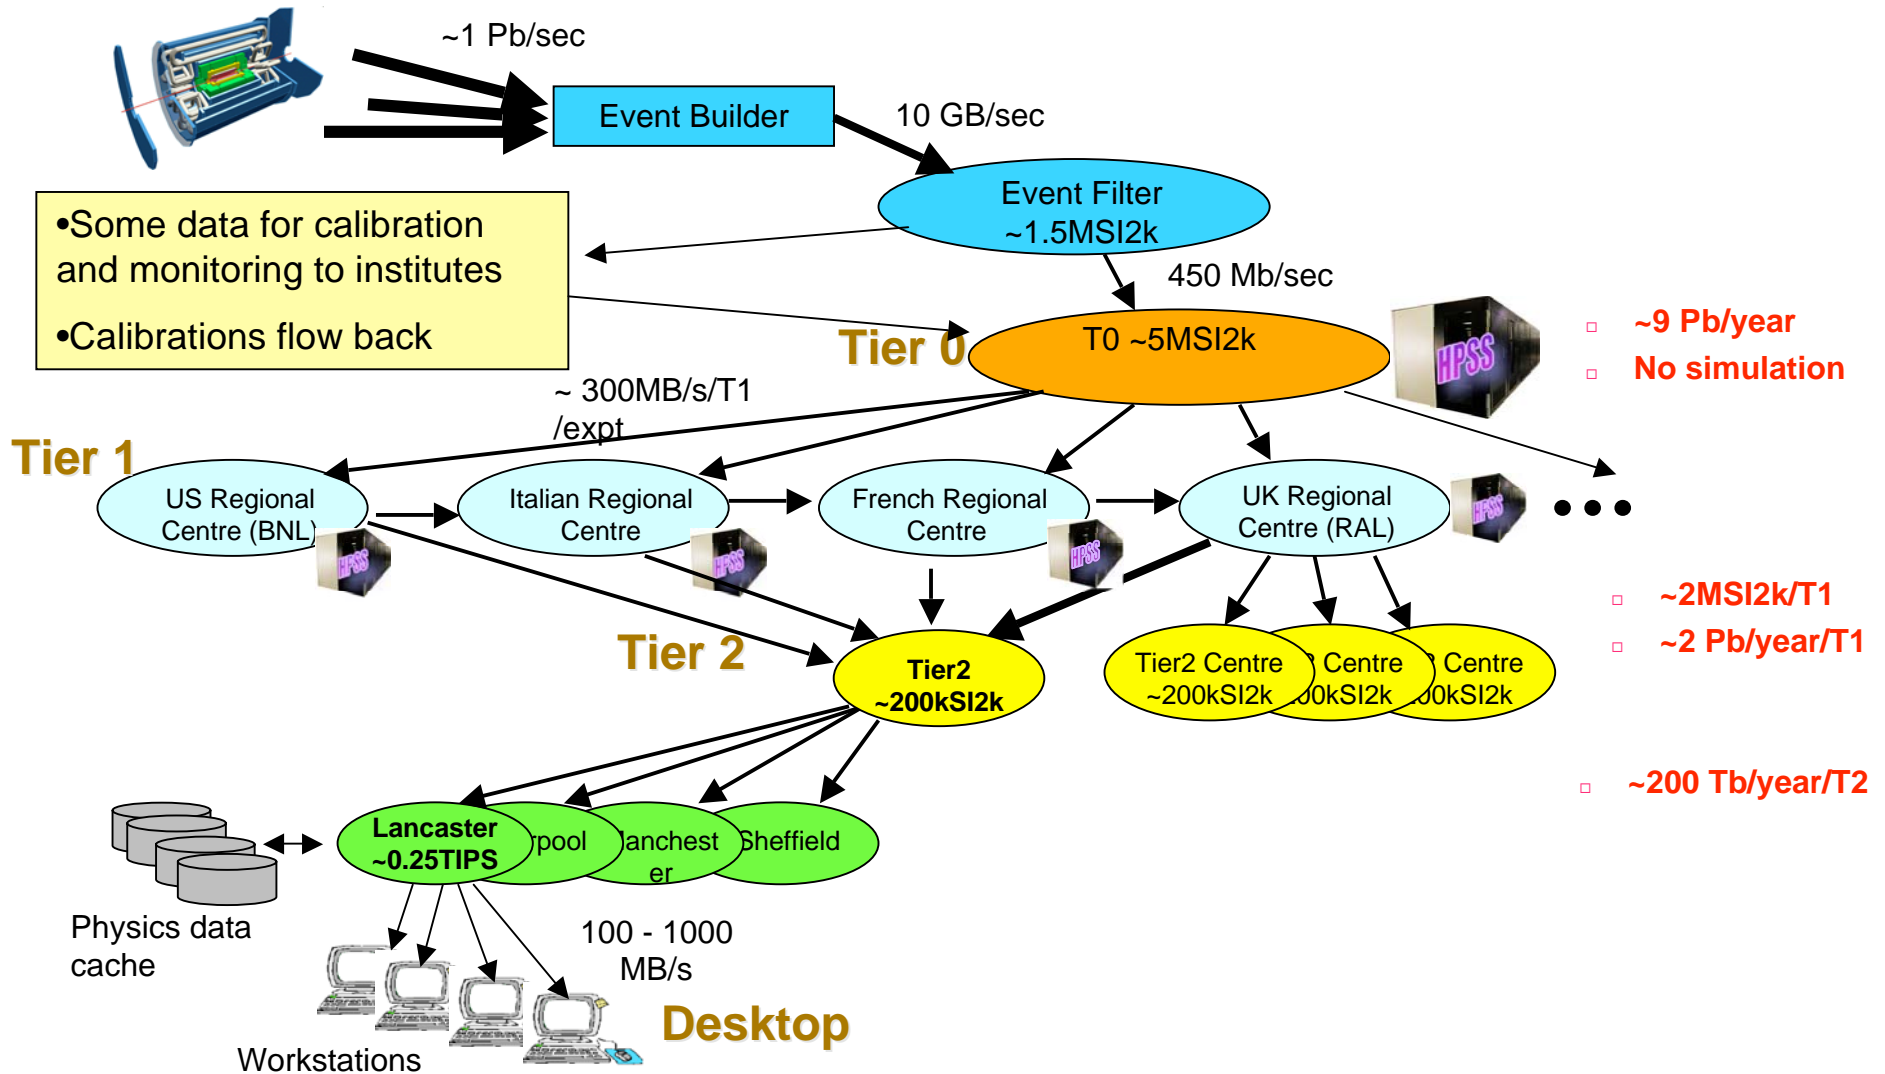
~1 Pb/sec

Event Builder

10 GB/sec

Event Filter ~1.5MSI2k

•Some data for calibration and monitoring to institutes

•Calibrations flow back

450 Mb/sec

Tier 0

T0 ~5MSI2k

HPSS

~9 Pb/year

No simulation

~ 300MB/s/T1 /expt

Tier 1

US Regional Centre (BNL)

HPSS

Italian Regional Centre

HPSS

French Regional Centre

HPSS

UK Regional Centre (RAL)

HPSS

• • •

~2MSI2k/T1

~2 Pb/year/T1

Tier 2

Tier2 ~200kSI2k

Tier2 Centre ~200kSI2k

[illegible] Centre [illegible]0kSI2k

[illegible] Centre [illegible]0kSI2k

~200 Tb/year/T2

Lancaster ~0.25TIPS

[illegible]pool

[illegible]anchest er

Sheffield

Physics data cache

100 - 1000 MB/s

Desktop

Workstations